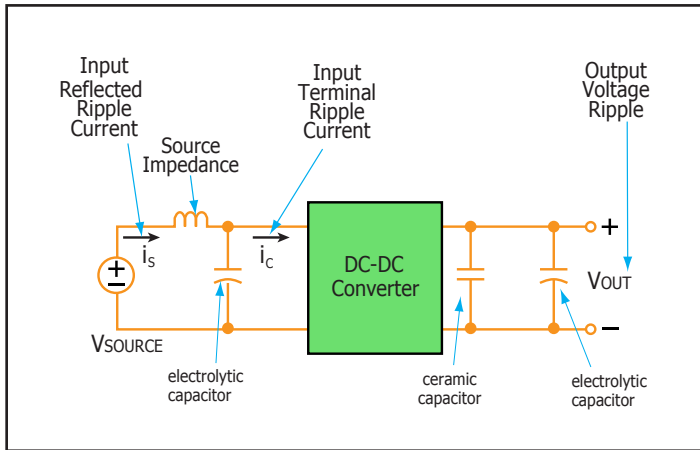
Input Reflected Ripple Current

Source Impedance

Input Terminal Ripple Current

Output Voltage Ripple

$i_S$

$i_C$

DC-DC Converter

+

−

+

−

VOUT

VSOURCE

electrolytic capacitor

ceramic capacitor

electrolytic capacitor